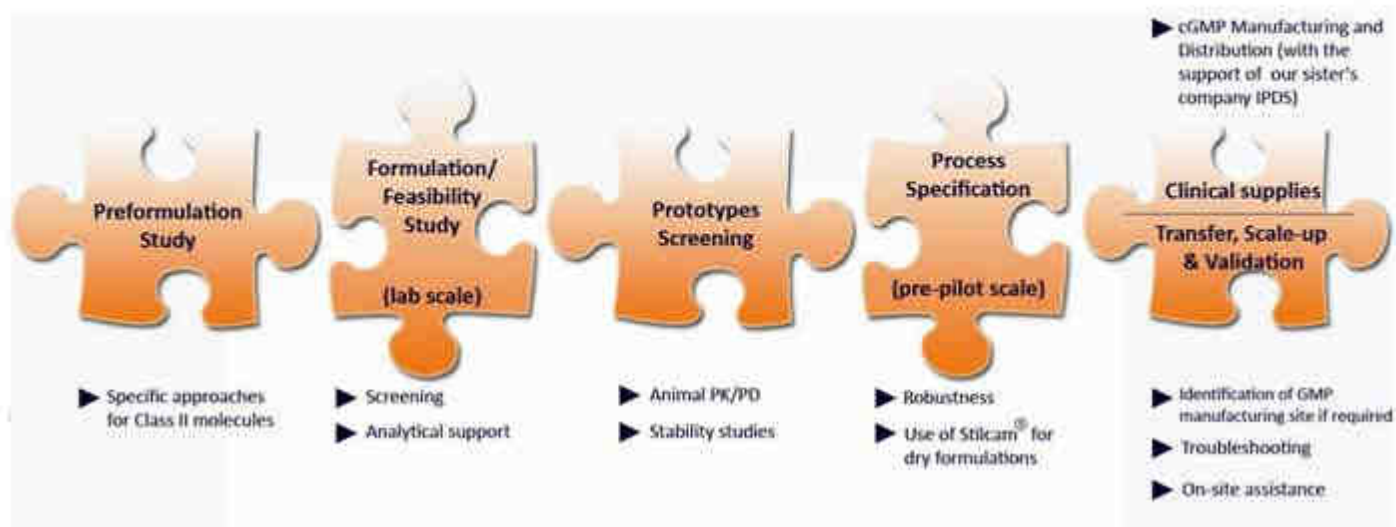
cGMP Manufacturing and Distribution (with the support of our sister's company IPDS)

Preformulation Study

Formulation/ Feasibility Study

(lab scale)

Prototypes Screening

Process Specification

(pre-pilot scale)

Clinical supplies

Transfer, Scale-up & Validation

Specific approaches for Class II molecules

Screening

Analytical support

Animal PK/PD

Stability studies

Robustness

Use of Stilcam$^{®}$ for dry formulations

Identification of GMP manufacturing site if required

Troubleshooting

On-site assistance